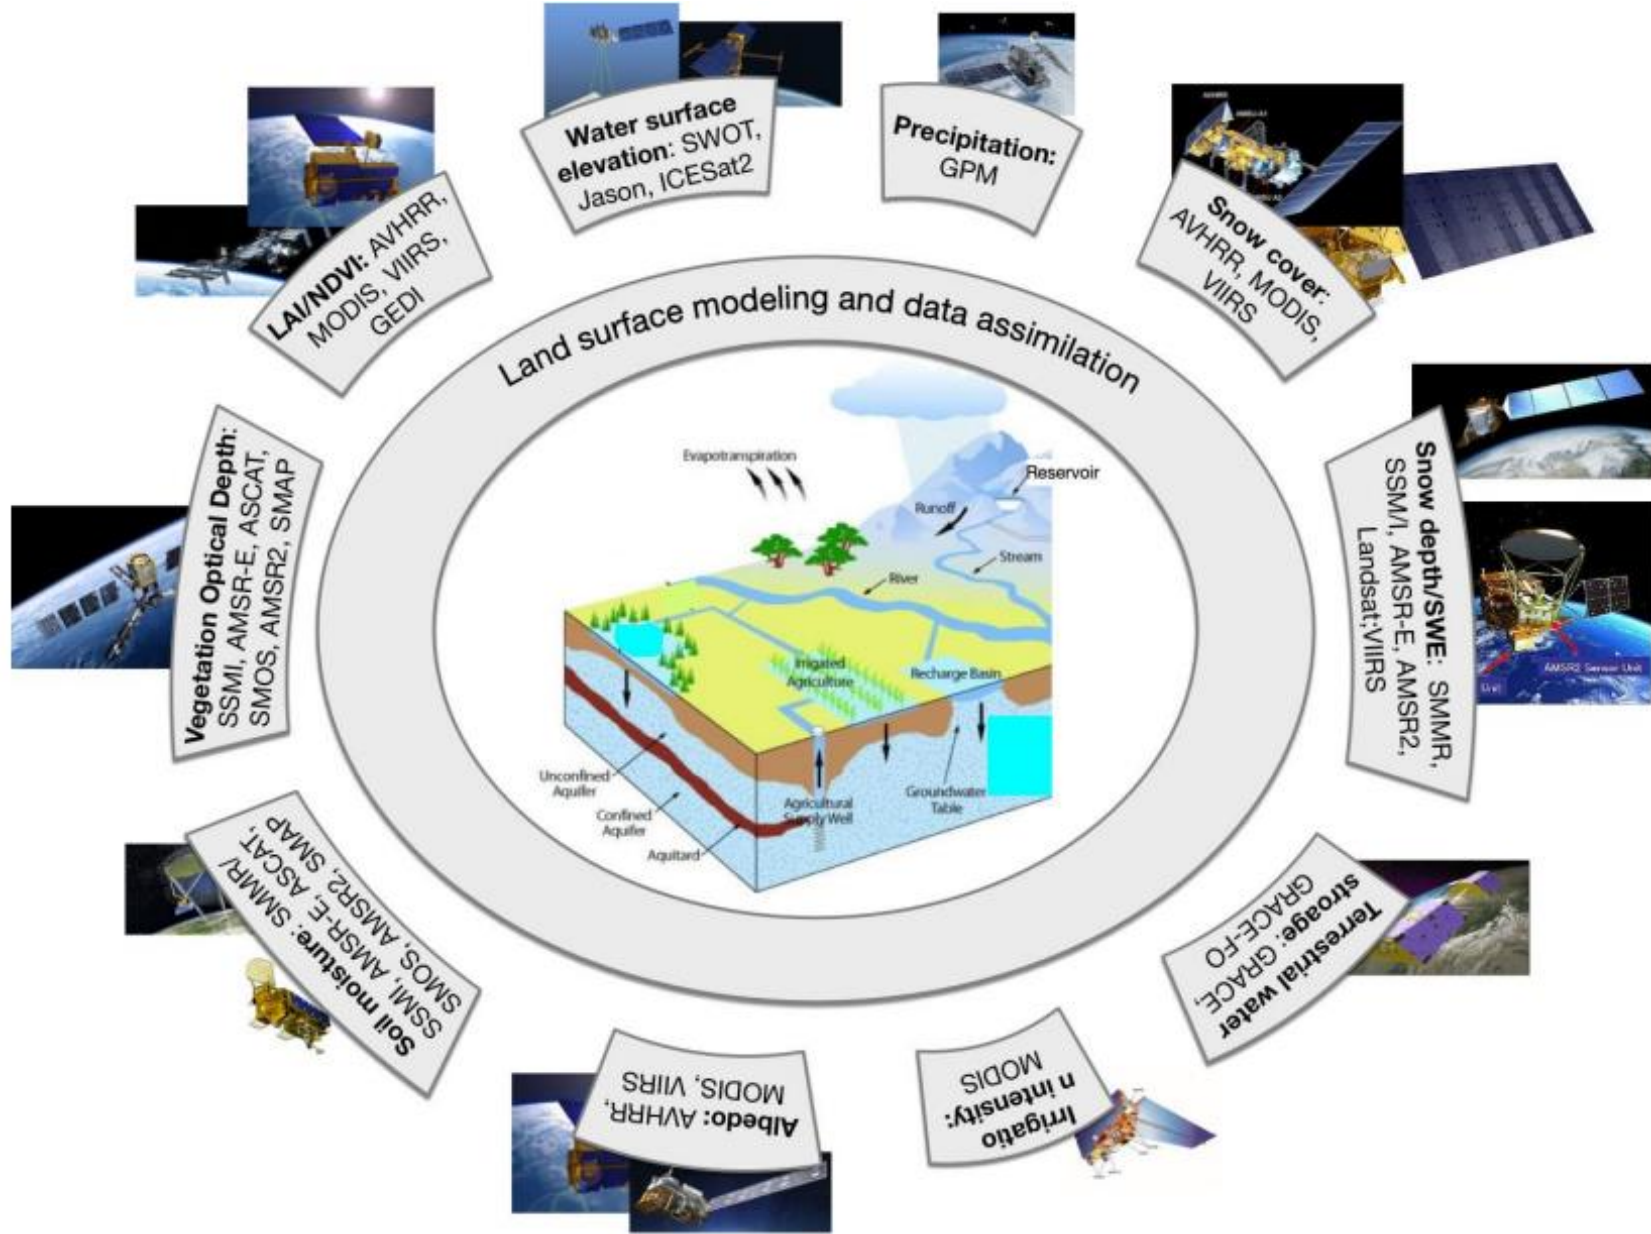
Water surface elevation: SWOT, Jason, ICESat2

Precipitation: GPM

Snow cover: AVHRR, MODIS, VIIRS

Snow depth/SWE: SMMR, SSM/I, AMSR-E, AMSR2, Landsat;VIIRS

AMSR2 Sensor Unit

Terrestrial water stroage: GRACE, GRACE-FO

Irrigatio n intensity: MODIS

Albedo: AVHRR, MODIS, VIIRS

Soil moisture: SMMR/ SSMI, AMSR-E, ASCAT, SMOS, AMSR2, SMAP

Vegetation Optical Depth: SSMI, AMSR-E, ASCAT, SMOS, AMSR2, SMAP

LAI/NDVI: AVHRR, MODIS, VIIRS, GEDI

Land surface modeling and data assimilation

Evapotranspiration
Reservoir
Runoff
Stream
River
Irrigated Agriculture
Recharge Basin
Unconfined Aquifer
Confined Aquifer
Aquitard
Agricultural Supply Well
Groundwater Table